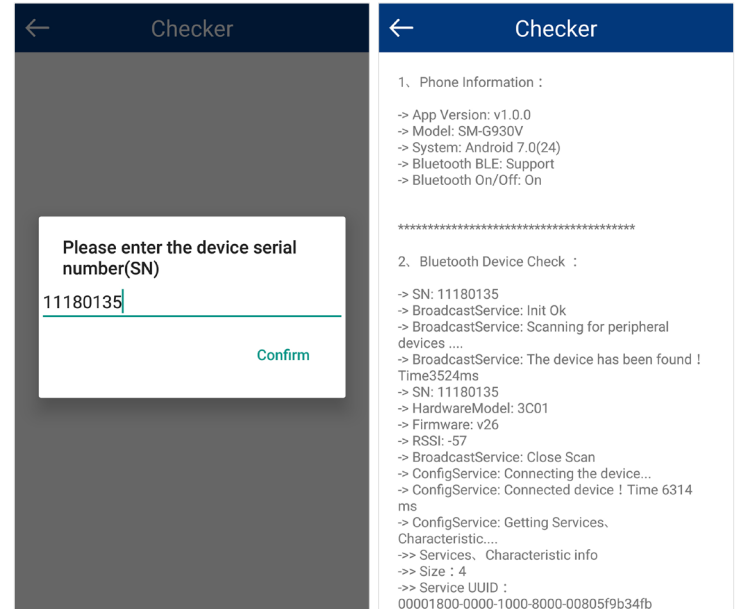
Checker

Please enter the device serial number(SN)

11180135

Confirm

Checker

1、Phone Information：

-> App Version: v1.0.0
-> Model: SM-G930V
-> System: Android 7.0(24)
-> Bluetooth BLE: Support
-> Bluetooth On/Off: On

****************************************

2、Bluetooth Device Check ：

-> SN: 11180135
-> BroadcastService: Init Ok
-> BroadcastService: Scanning for peripheral devices ....
-> BroadcastService: The device has been found！Time3524ms
-> SN: 11180135
-> HardwareModel: 3C01
-> Firmware: v26
-> RSSI: -57
-> BroadcastService: Close Scan
-> ConfigService: Connecting the device...
-> ConfigService: Connected device！Time 6314 ms
-> ConfigService: Getting Services、Characteristic....
->> Services、Characteristic info
->> Size：4
->> Service UUID：
00001800-0000-1000-8000-00805f9b34fb